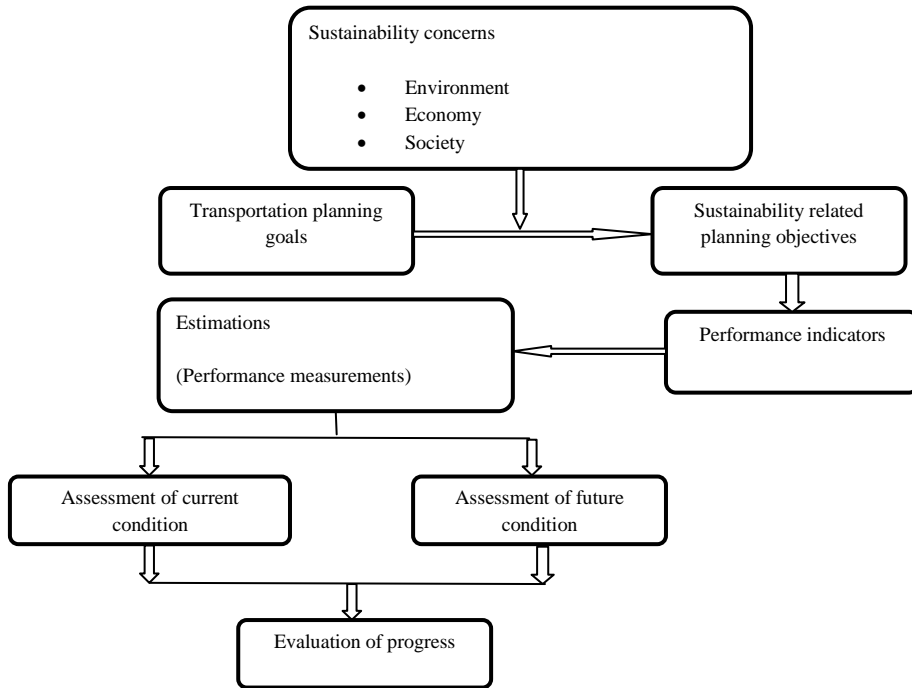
Sustainability concerns

- Environment
- Economy
- Society

Transportation planning goals

Sustainability related planning objectives

Estimations

(Performance measurements)

Performance indicators

Assessment of current condition

Assessment of future condition

Evaluation of progress